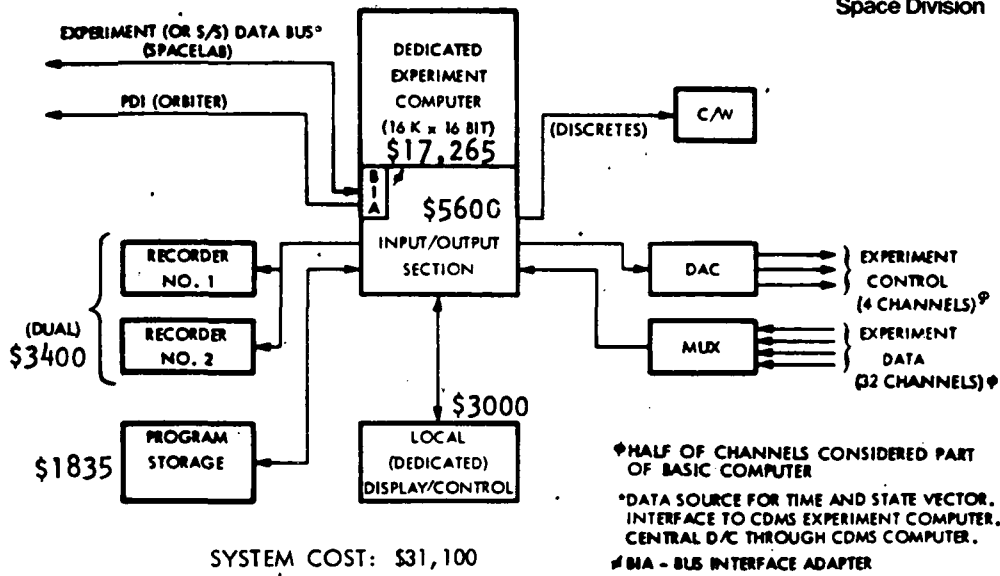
Space Division

EXPERIMENT (OR S/S) DATA BUS°
(SPACELAB)

PDI (ORBITER)

DEDICATED
EXPERIMENT
COMPUTER
(16 K x 16 BIT)
$17,265

(DISCRETES)

C/W

B
I
A

$5600
INPUT/OUTPUT
SECTION

RECORDER
NO. 1

RECORDER
NO. 2

(DUAL)
$3400

DAC

MUX

EXPERIMENT
CONTROL
(4 CHANNELS)φ

EXPERIMENT
DATA
(32 CHANNELS)φ

$3000

PROGRAM
STORAGE

$1835

LOCAL
(DEDICATED)
DISPLAY/CONTROL

φHALF OF CHANNELS CONSIDERED PART OF BASIC COMPUTER

°DATA SOURCE FOR TIME AND STATE VECTOR. INTERFACE TO CDMS EXPERIMENT COMPUTER. CENTRAL D/C THROUGH CDMS COMPUTER.

SYSTEM COST: $31,100

BIA - BUS INTERFACE ADAPTER